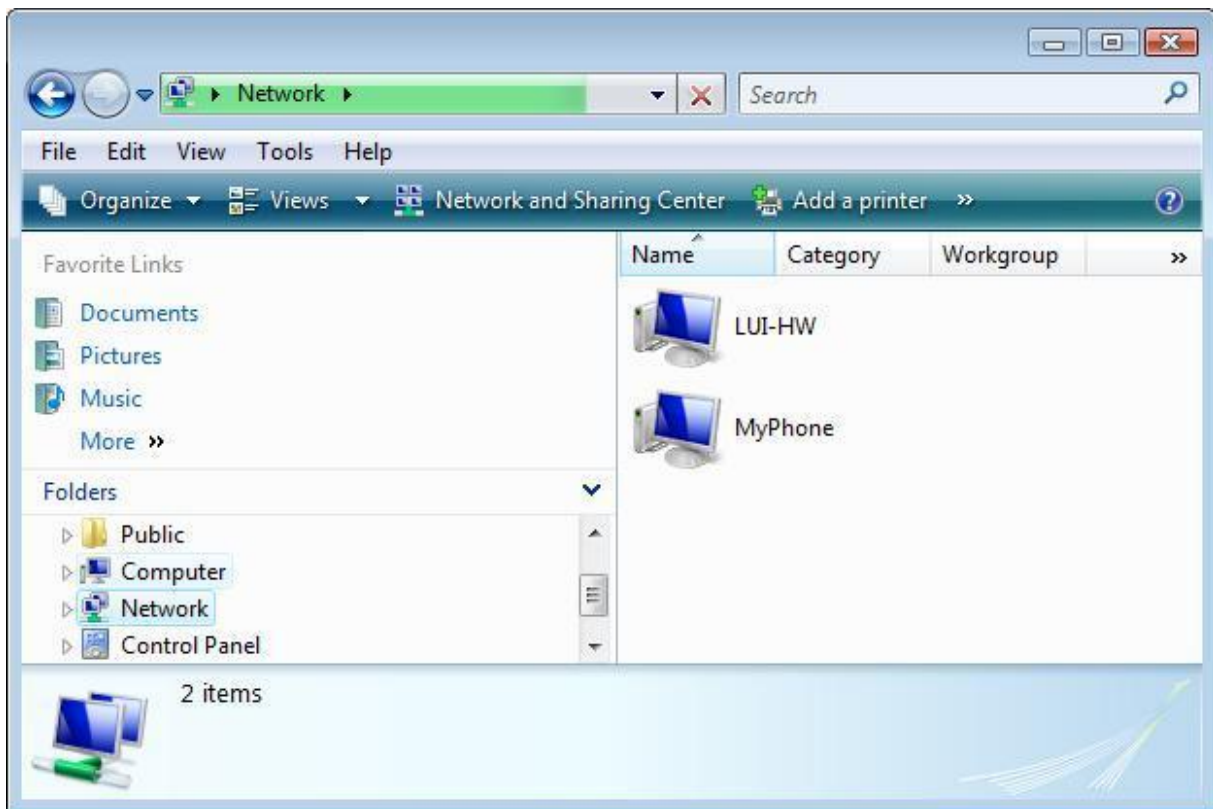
Network
Search
File Edit View Tools Help
Organize Views Network and Sharing Center Add a printer »
Favorite Links
Documents
Pictures
Music
More »
Folders
Public
Computer
Network
Control Panel

| Name | Category | Workgroup | » |
|---|---|---|---|
| LUI-HW | | | |
| MyPhone | | | |

2 items